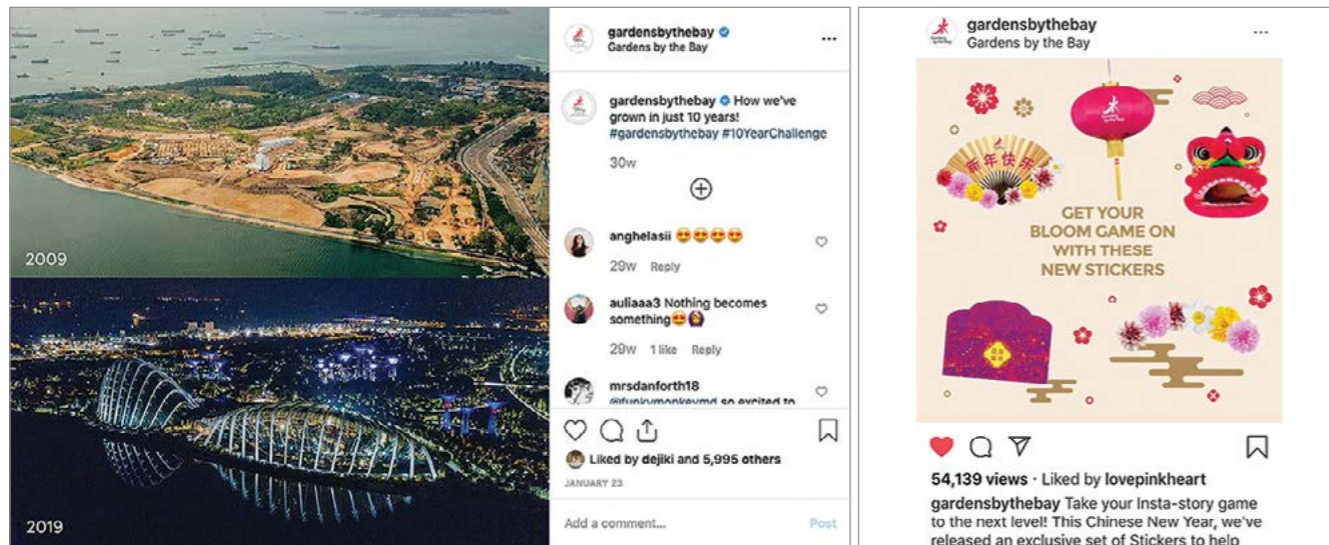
2009

2019

gardensbythebay
Gardens by the Bay

gardensbythebay How we've grown in just 10 years! #gardensbythebay #10YearChallenge

30w

anghelasii 😍😍😍😍
29w Reply

auliaaa3 Nothing becomes something😍🙆

29w 1 like Reply

mrsdanforth18
@funkymonkeymd so excited to

Liked by dejiki and 5,995 others

JANUARY 23

Add a comment...

Post

gardensbythebay
Gardens by the Bay

新年快乐

GET YOUR BLOOM GAME ON WITH THESE NEW STICKERS

54,139 views · Liked by lovepinkheart

gardensbythebay Take your Insta-story game to the next level! This Chinese New Year, we've released an exclusive set of Stickers to help